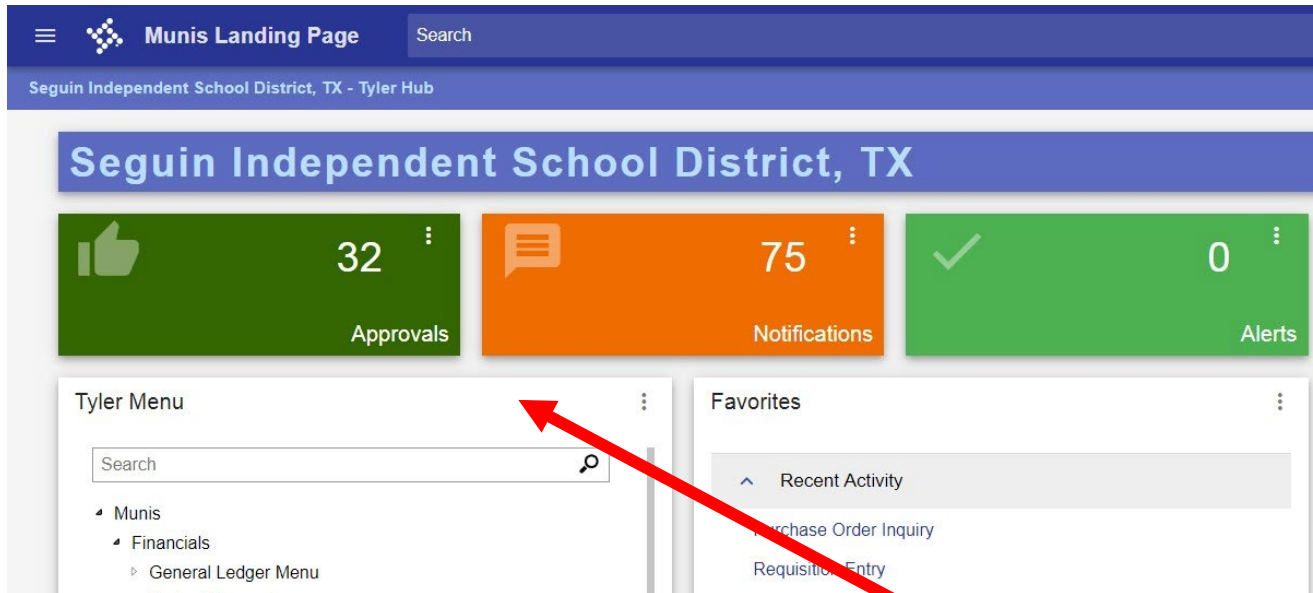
Munis Landing Page

Search

Seguin Independent School District, TX - Tyler Hub

Seguin Independent School District, TX

32
Approvals

75
Notifications

0
Alerts

Tyler Menu

Search

Munis
Financials
General Ledger Menu

Favorites

Recent Activity

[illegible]rchase Order Inquiry
Requisitio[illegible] Entry